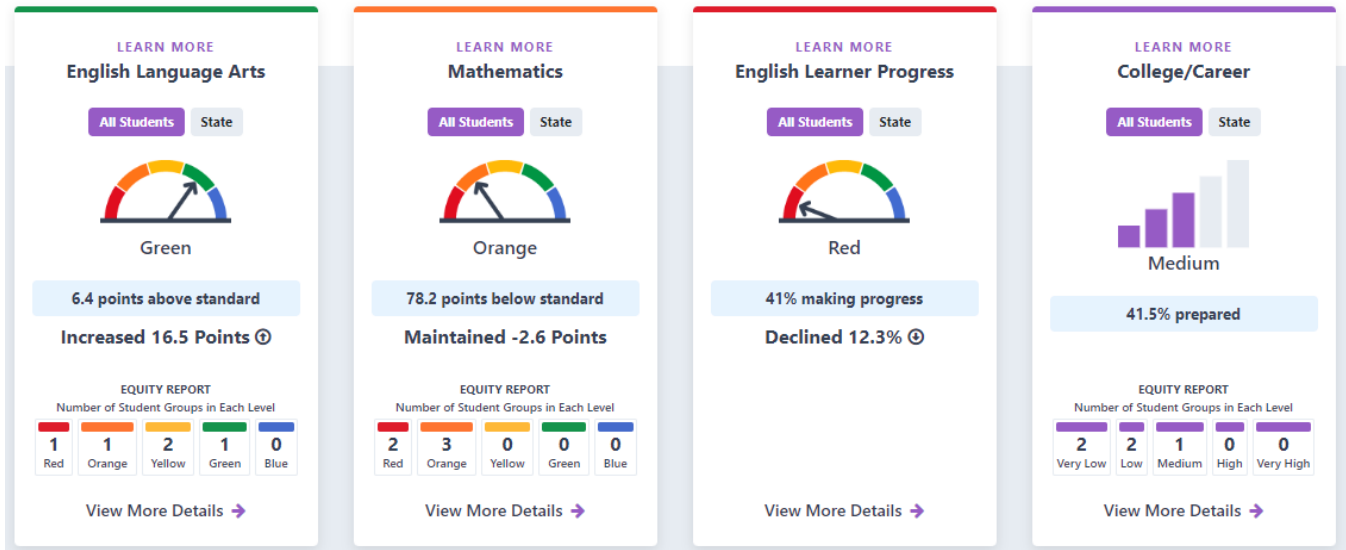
LEARN MORE
English Language Arts

All Students State

Green

6.4 points above standard

Increased 16.5 Points

EQUITY REPORT
Number of Student Groups in Each Level

| 1 | 1 | 2 | 1 | 0 |
|---|---|---|---|---|
| Red | Orange | Yellow | Green | Blue |

View More Details

LEARN MORE
Mathematics

All Students State

Orange

78.2 points below standard

Maintained -2.6 Points

EQUITY REPORT
Number of Student Groups in Each Level

| 2 | 3 | 0 | 0 | 0 |
|---|---|---|---|---|
| Red | Orange | Yellow | Green | Blue |

View More Details

LEARN MORE
English Learner Progress

All Students State

Red

41% making progress

Declined 12.3%

View More Details

LEARN MORE
College/Career

All Students State

Medium

41.5% prepared

EQUITY REPORT
Number of Student Groups in Each Level

| 2 | 2 | 1 | 0 | 0 |
|---|---|---|---|---|
| Very Low | Low | Medium | High | Very High |

View More Details